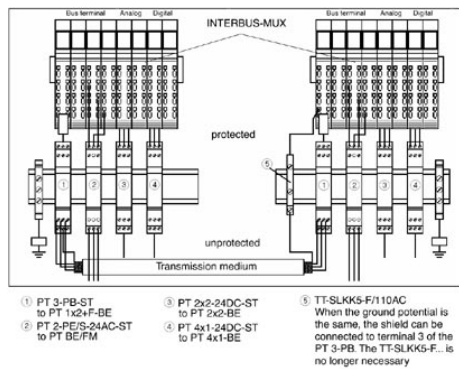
Bus terminal Analog Digital

INTERBUS-MUX

Bus terminal Analog Digital

protected

① ② ③ ④

⑤

① ② ③ ④

unprotected

Transmission medium

① PT 3-PB-ST to PT 1x2+F-BE

② PT 2-PE/S-24AC-ST to PT BE/FM

③ PT 2x2-24DC-ST to PT 2x2-BE

④ PT 4x1-24DC-ST to PT 4x1-BE

⑤ TT-SLKK5-F/110AC When the ground potential is the same, the shield can be connected to terminal 3 of the PT 3-PB. The TT-SLKK5-F... is no longer necessary